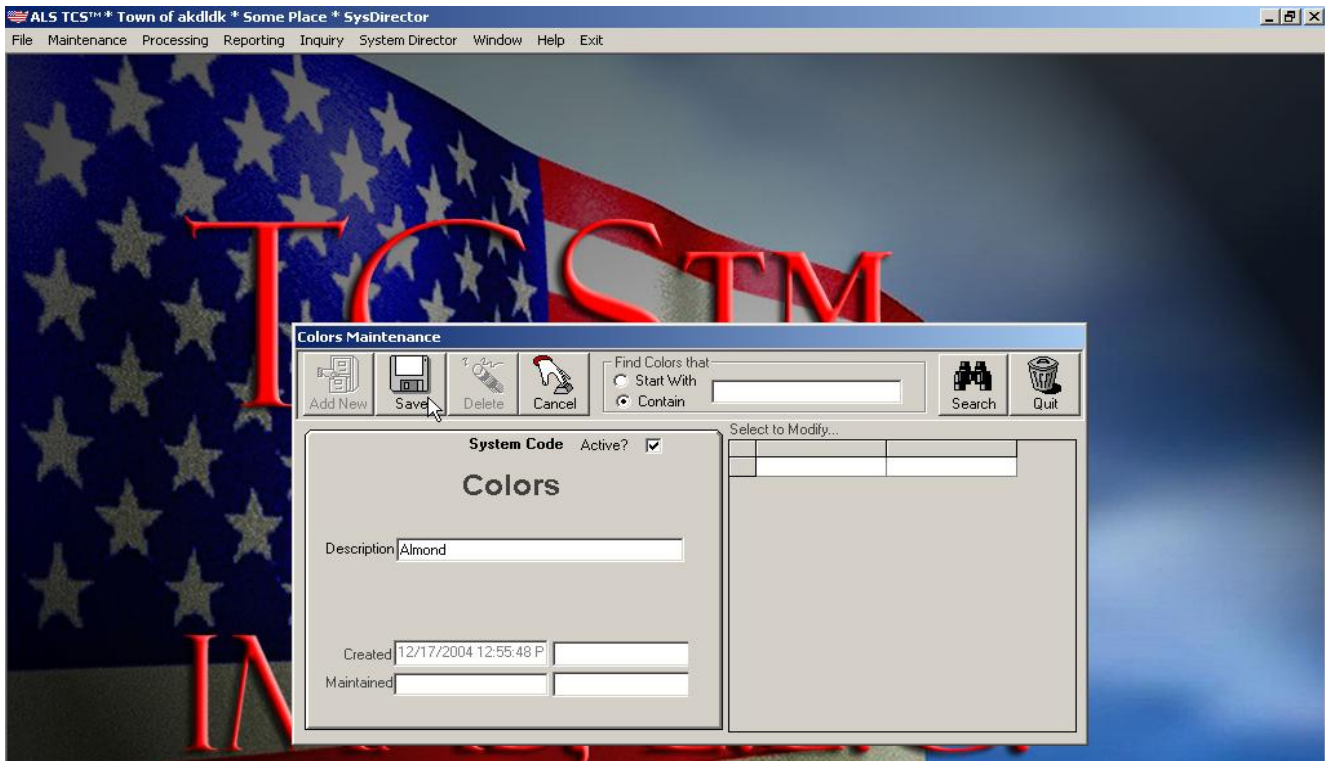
ALS TCS™ * Town of akdldk * Some Place * SysDirector

File Maintenance Processing Reporting Inquiry System Director Window Help Exit

TCS™

IN

Colors Maintenance

Add New Save Delete Cancel

Find Colors that
Start With
Contain

Search Quit

System Code Active? ☑

Colors

Description Almond

Created 12/17/2004 12:55:48 P
Maintained

Select to Modify...